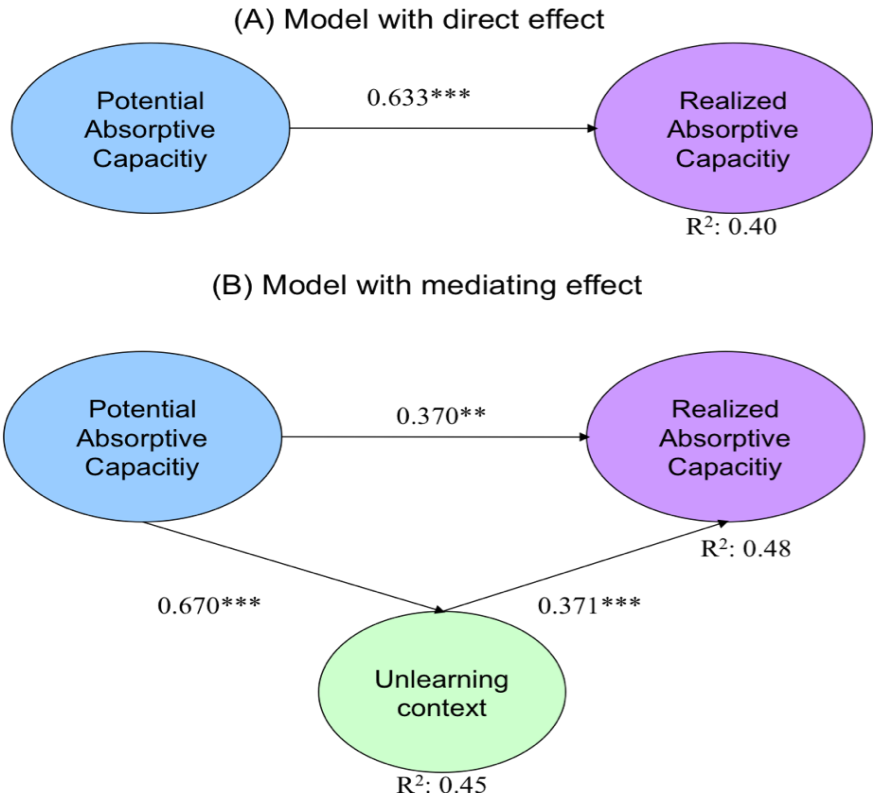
(A) Model with direct effect

Potential Absorptive Capacitiy

0.633***

Realized Absorptive Capacitiy

R$^2$: 0.40

(B) Model with mediating effect

Potential Absorptive Capacitiy

0.370**

Realized Absorptive Capacitiy

R$^2$: 0.48

0.670***

0.371***

Unlearning context

R$^2$: 0.45